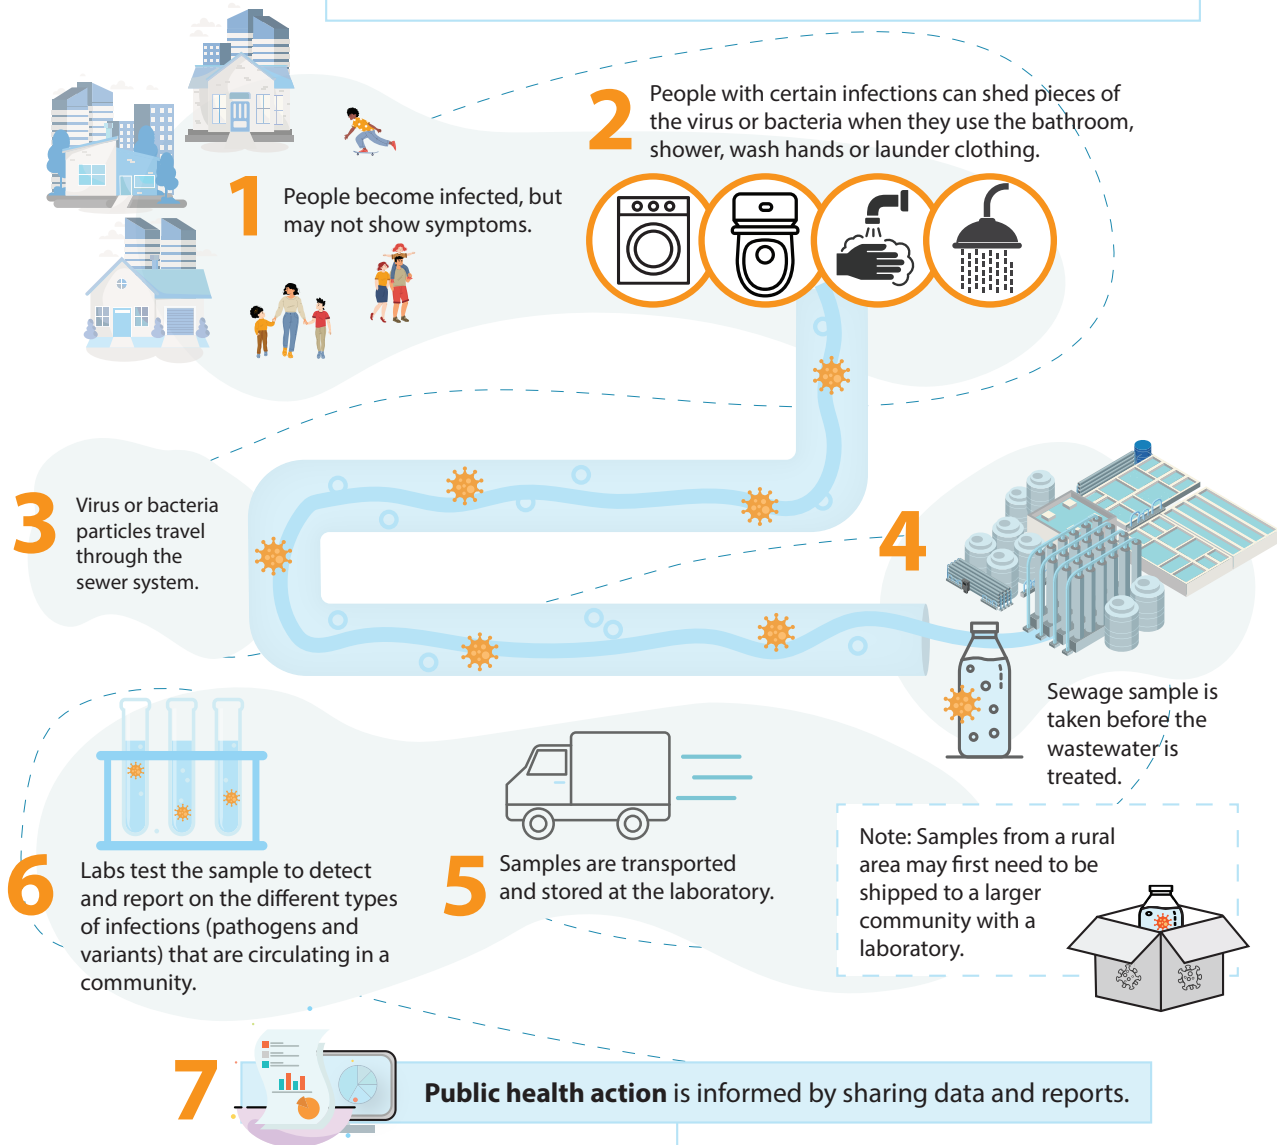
1 People become infected, but may not show symptoms.

2 People with certain infections can shed pieces of the virus or bacteria when they use the bathroom, shower, wash hands or launder clothing.

3 Virus or bacteria particles travel through the sewer system.

4 Sewage sample is taken before the wastewater is treated.

Note: Samples from a rural area may first need to be shipped to a larger community with a laboratory.

5 Samples are transported and stored at the laboratory.

6 Labs test the sample to detect and report on the different types of infections (pathogens and variants) that are circulating in a community.

7 **Public health action** is informed by sharing data and reports.